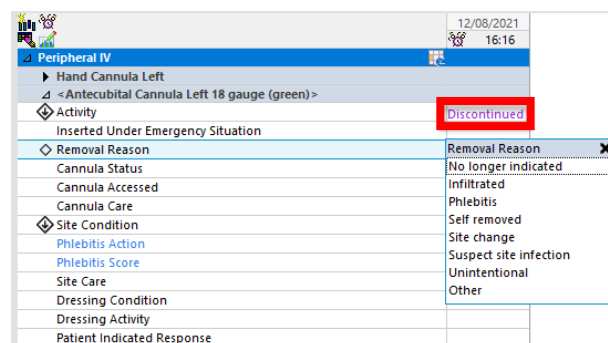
12/08/2021
16:16

Peripheral IV
Hand Cannula Left
<Antecubital Cannula Left 18 gauge (green)>
Activity
Discontinued
Inserted Under Emergency Situation
Removal Reason
Cannula Status
Cannula Accessed
Cannula Care
Site Condition
Phlebitis Action
Phlebitis Score
Site Care
Dressing Condition
Dressing Activity
Patient Indicated Response

Removal Reason
No longer indicated
Infiltrated
Phlebitis
Self removed
Site change
Suspect site infection
Unintentional
Other